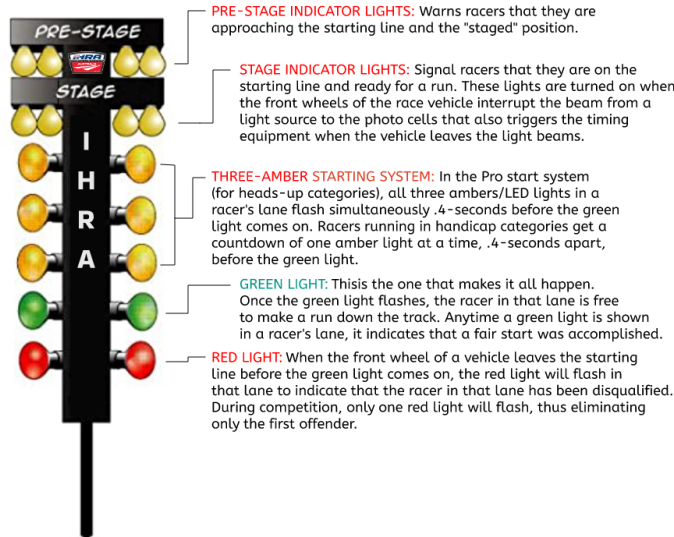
PRE-STAGE

IHRA

STAGE

I
H
R
A

PRE-STAGE INDICATOR LIGHTS: Warns racers that they are approaching the starting line and the "staged" position.

STAGE INDICATOR LIGHTS: Signal racers that they are on the starting line and ready for a run. These lights are turned on when the front wheels of the race vehicle interrupt the beam from a light source to the photo cells that also triggers the timing equipment when the vehicle leaves the light beams.

THREE-AMBER STARTING SYSTEM: In the Pro start system (for heads-up categories), all three ambers/LED lights in a racer's lane flash simultaneously .4-seconds before the green light comes on. Racers running in handicap categories get a countdown of one amber light at a time, .4-seconds apart, before the green light.

GREEN LIGHT: Thisis the one that makes it all happen. Once the green light flashes, the racer in that lane is free to make a run down the track. Anytime a green light is shown in a racer's lane, it indicates that a fair start was accomplished.

RED LIGHT: When the front wheel of a vehicle leaves the starting line before the green light comes on, the red light will flash in that lane to indicate that the racer in that lane has been disqualified. During competition, only one red light will flash, thus eliminating only the first offender.